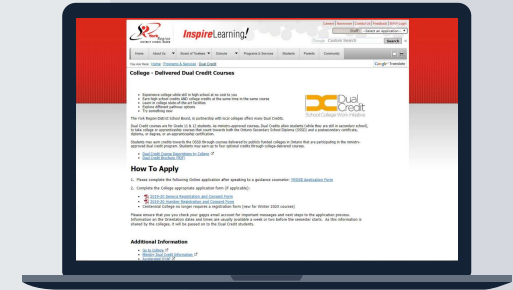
InspireLearning!

Contact | Newsroom | Contact Us | Feedback | SEMS Login

Staff - Select an Application -

Search

Home | About Us | Board of Trustees | Council | Programs & Services | Students | Parents | Community

You are here: Home Programs & Services Dual Credit

Google Translate

College - Delivered Dual Credit Courses

Dual Credit

School College Work Initiative

How To Apply

1. Please complete the following Online application after speaking to a guidance counselor:

2. Complete the College appropriate application form (if applicable):

Additional Information